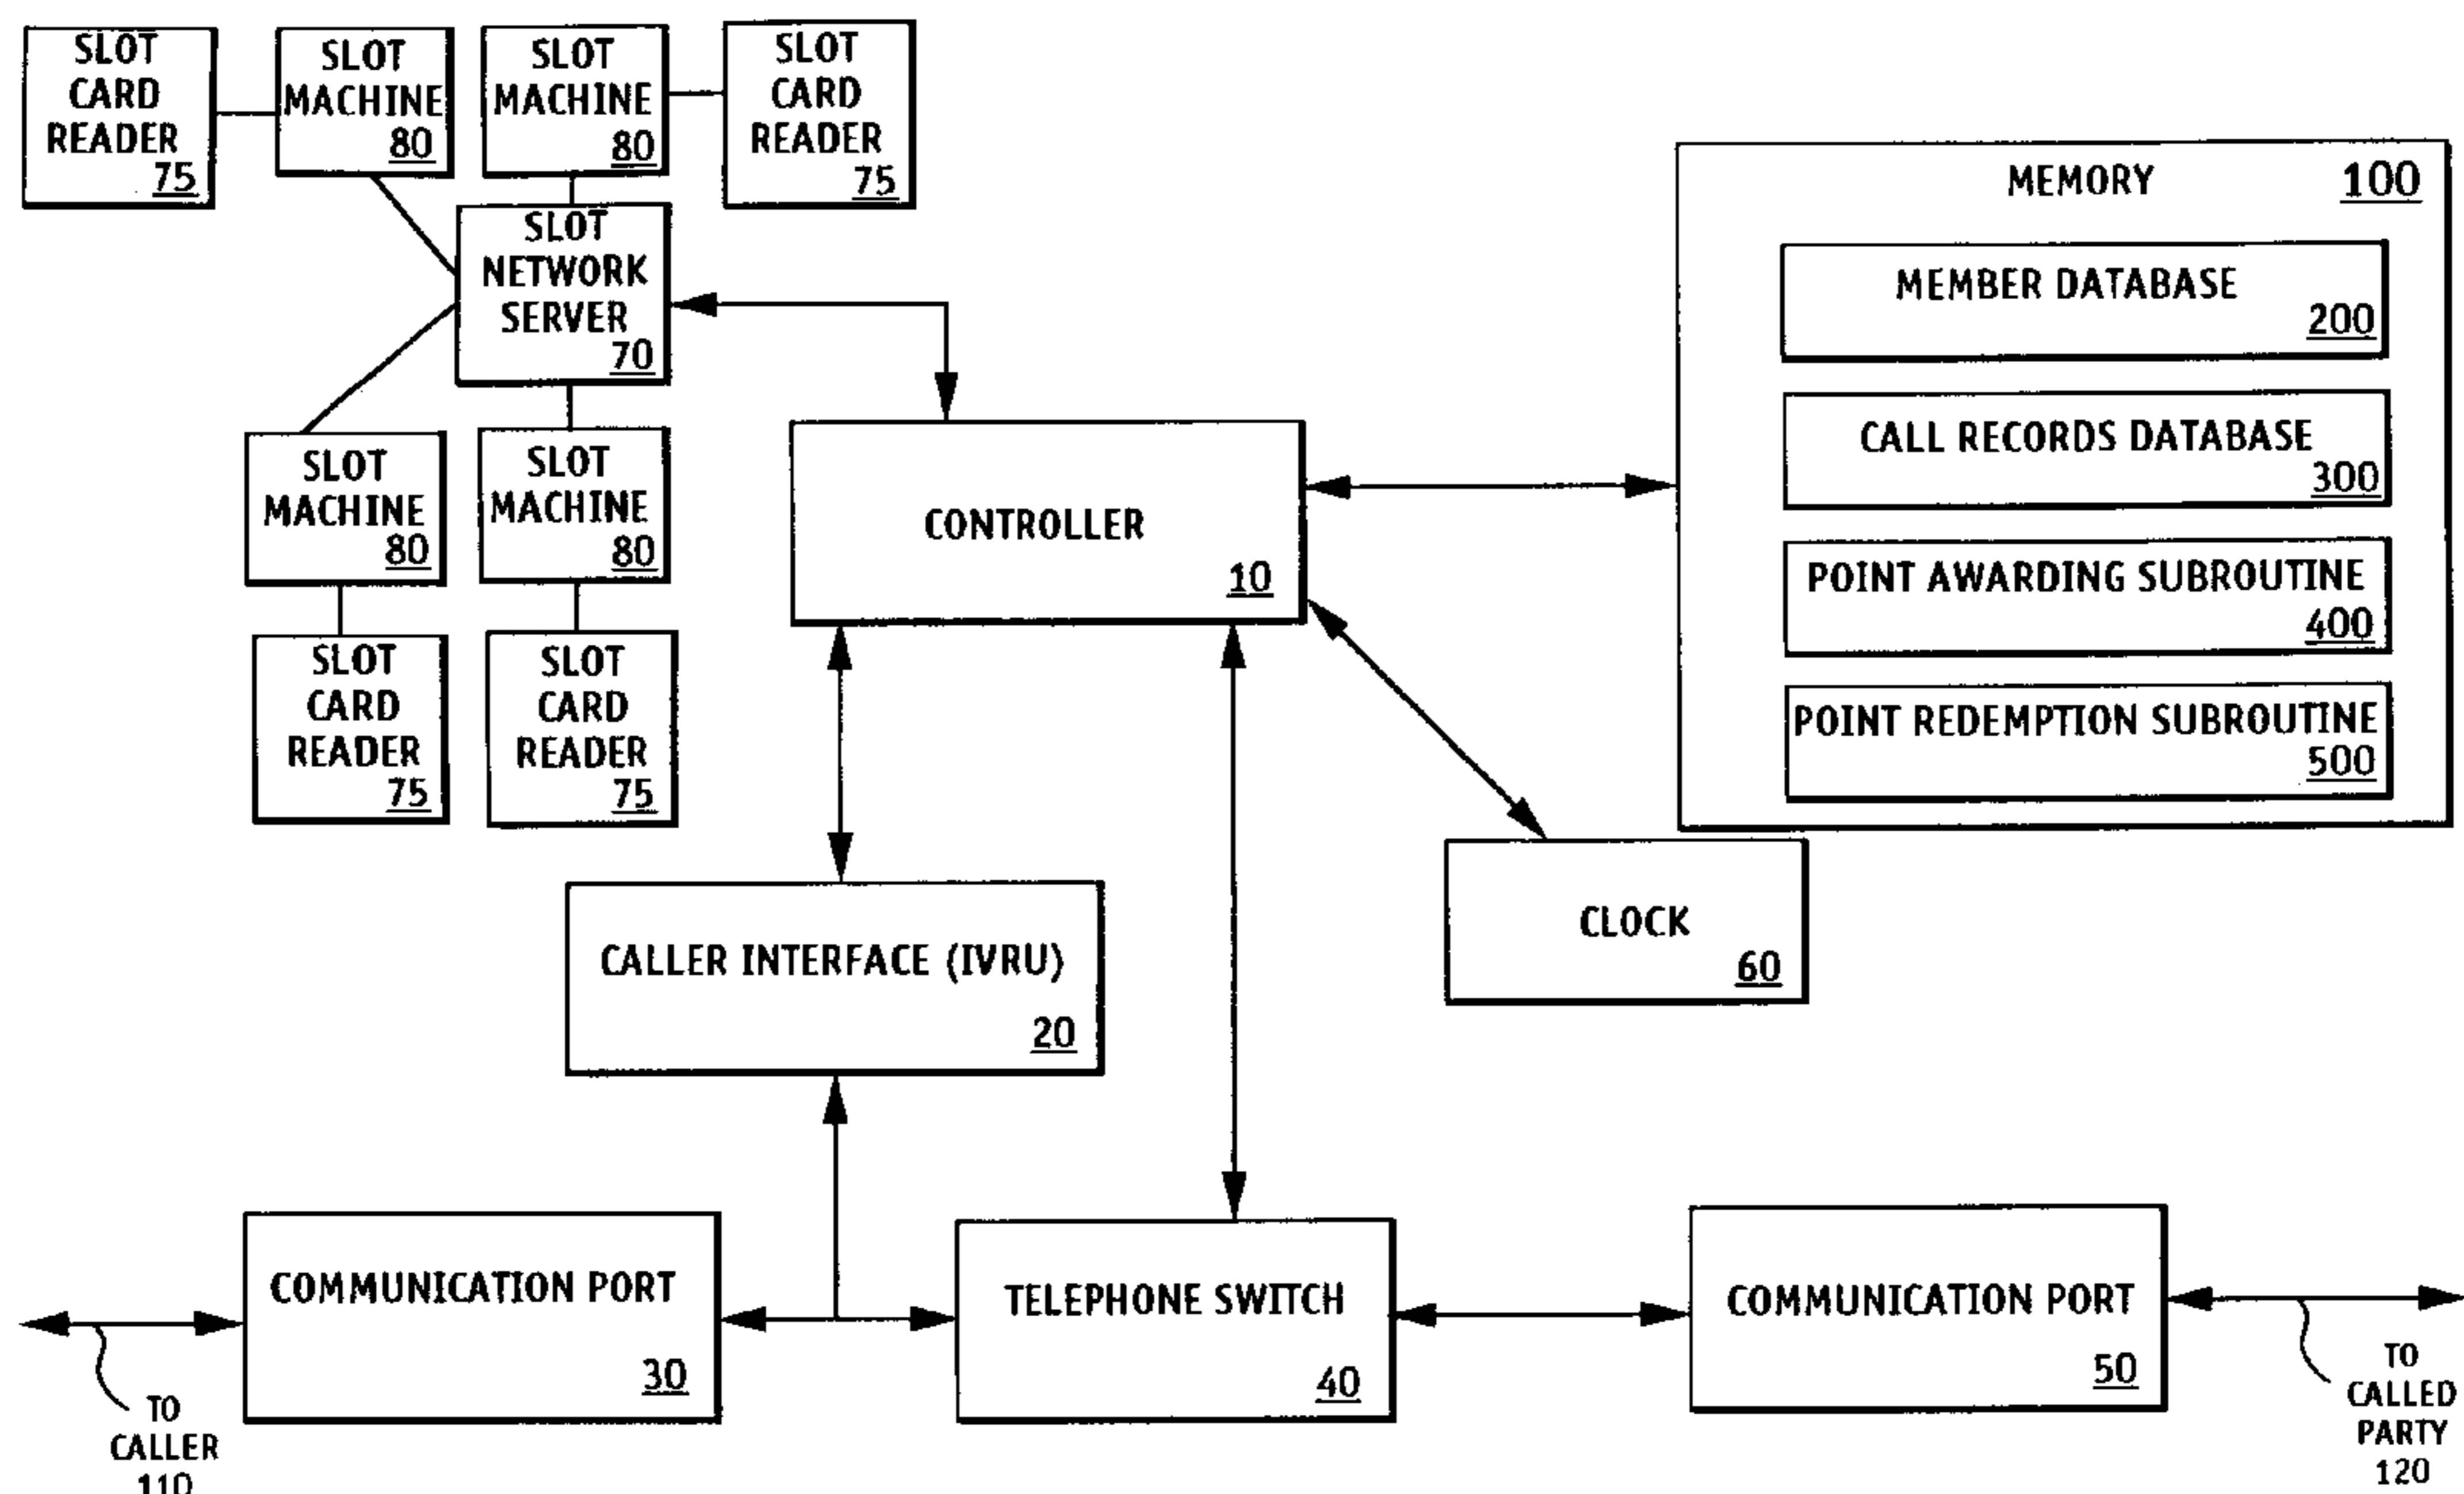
SLOT CARD READER 75

SLOT MACHINE 80

SLOT MACHINE 80

SLOT CARD READER 75

SLOT NETWORK SERVER 70

SLOT MACHINE 80

SLOT MACHINE 80

SLOT CARD READER 75

SLOT CARD READER 75

CONTROLLER 10

MEMORY 100

MEMBER DATABASE 200

CALL RECORDS DATABASE 300

POINT AWARDING SUBROUTINE 400

POINT REDEMPTION SUBROUTINE 500

CLOCK 60

CALLER INTERFACE (IVRU) 20

COMMUNICATION PORT 30

TELEPHONE SWITCH 40

COMMUNICATION PORT 50

TO CALLER 110

TO CALLED PARTY 120